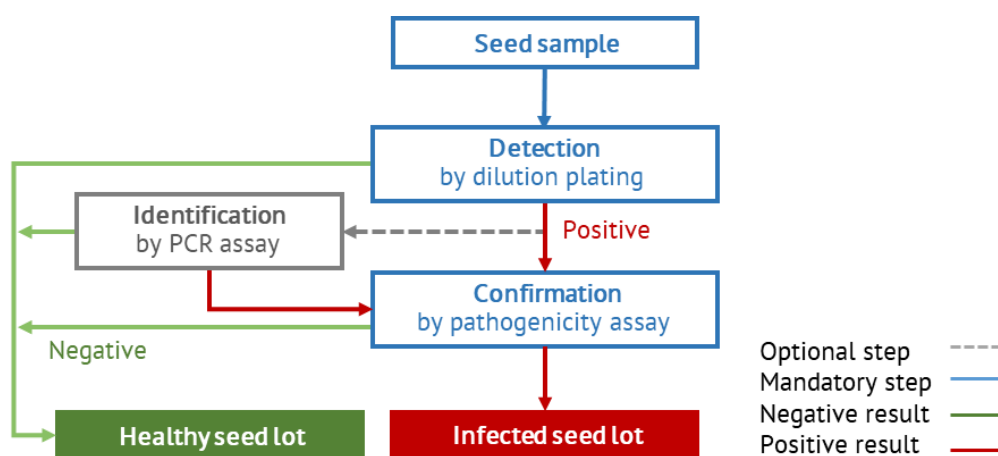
Seed sample

Detection
by dilution plating

Identification
by PCR assay

Positive

Confirmation
by pathogenicity assay

Negative

Healthy seed lot

Infected seed lot

Optional step
Mandatory step
Negative result
Positive result